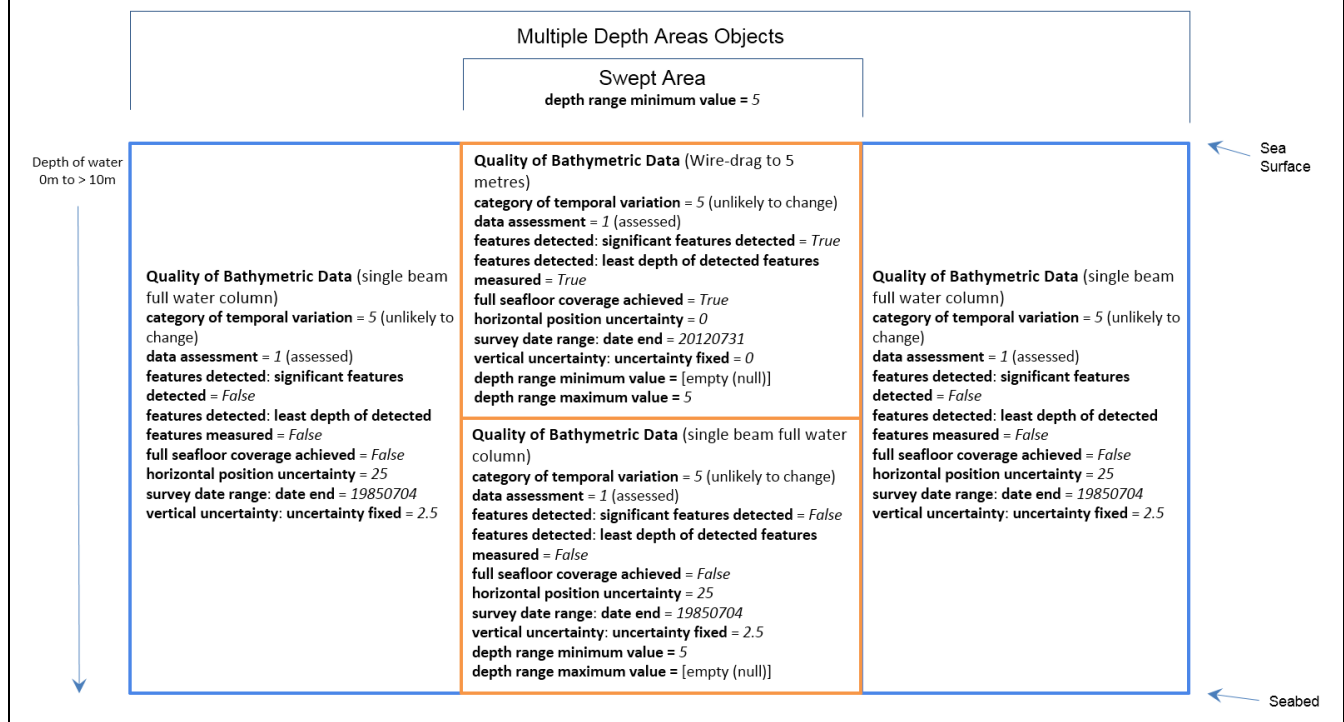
Multiple Depth Areas Objects

Swept Area
depth range minimum value = 5

Depth of water
0m to > 10m

Sea Surface

Quality of Bathymetric Data (single beam full water column)
category of temporal variation = 5 (unlikely to change)
data assessment = 1 (assessed)
features detected: significant features detected = False
features detected: least depth of detected features measured = False
full seafloor coverage achieved = False
horizontal position uncertainty = 25
survey date range: date end = 19850704
vertical uncertainty: uncertainty fixed = 2.5

Quality of Bathymetric Data (Wire-drag to 5 metres)
category of temporal variation = 5 (unlikely to change)
data assessment = 1 (assessed)
features detected: significant features detected = True
features detected: least depth of detected features measured = True
full seafloor coverage achieved = True
horizontal position uncertainty = 0
survey date range: date end = 20120731
vertical uncertainty: uncertainty fixed = 0
depth range minimum value = [empty (null)]
depth range maximum value = 5

Quality of Bathymetric Data (single beam full water column)
category of temporal variation = 5 (unlikely to change)
data assessment = 1 (assessed)
features detected: significant features detected = False
features detected: least depth of detected features measured = False
full seafloor coverage achieved = False
horizontal position uncertainty = 25
survey date range: date end = 19850704
vertical uncertainty: uncertainty fixed = 2.5
depth range minimum value = 5
depth range maximum value = [empty (null)]

Quality of Bathymetric Data (single beam full water column)
category of temporal variation = 5 (unlikely to change)
data assessment = 1 (assessed)
features detected: significant features detected = False
features detected: least depth of detected features measured = False
full seafloor coverage achieved = False
horizontal position uncertainty = 25
survey date range: date end = 19850704
vertical uncertainty: uncertainty fixed = 2.5

Seabed